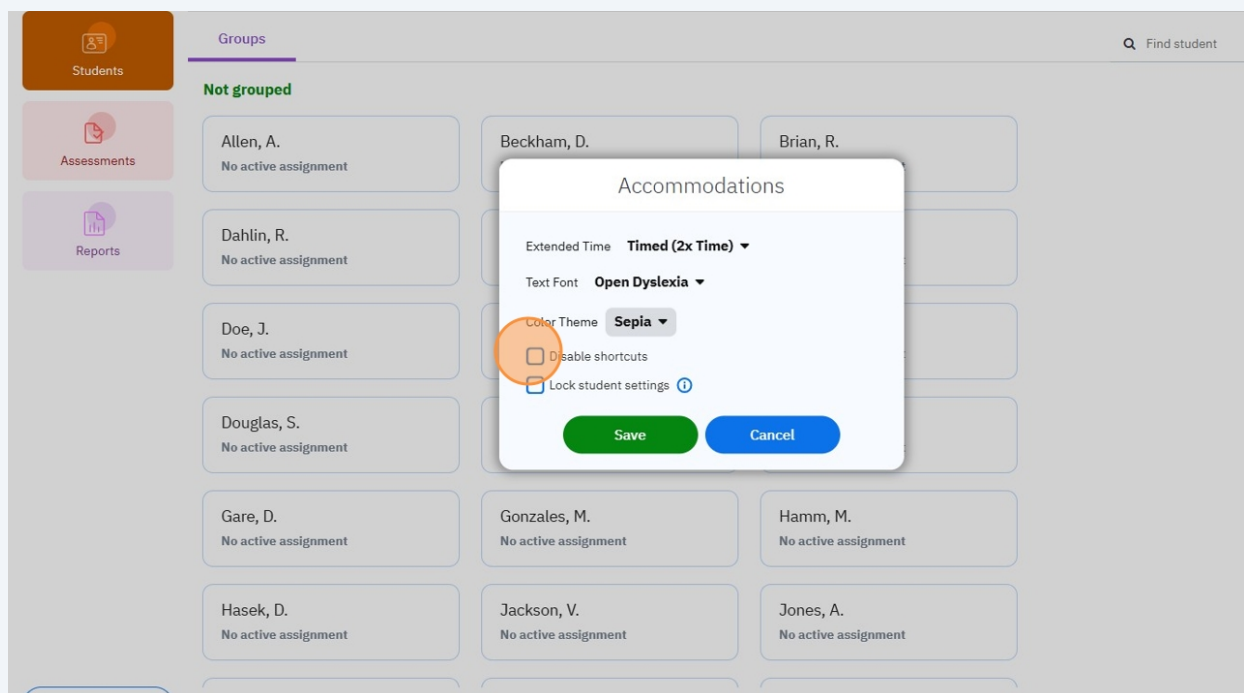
Students

Assessments

Reports

Groups

Find student

Not grouped

Allen, A.
No active assignment

Beckham, D.

Brian, R.

Dahlin, R.
No active assignment

Doe, J.
No active assignment

Douglas, S.
No active assignment

Accommodations

Extended Time Timed (2x Time)

Text Font Open Dyslexia

Color Theme Sepia

Disable shortcuts

Lock student settings

Save

Cancel

Gare, D.
No active assignment

Gonzales, M.
No active assignment

Hamm, M.
No active assignment

Hasek, D.
No active assignment

Jackson, V.
No active assignment

Jones, A.
No active assignment